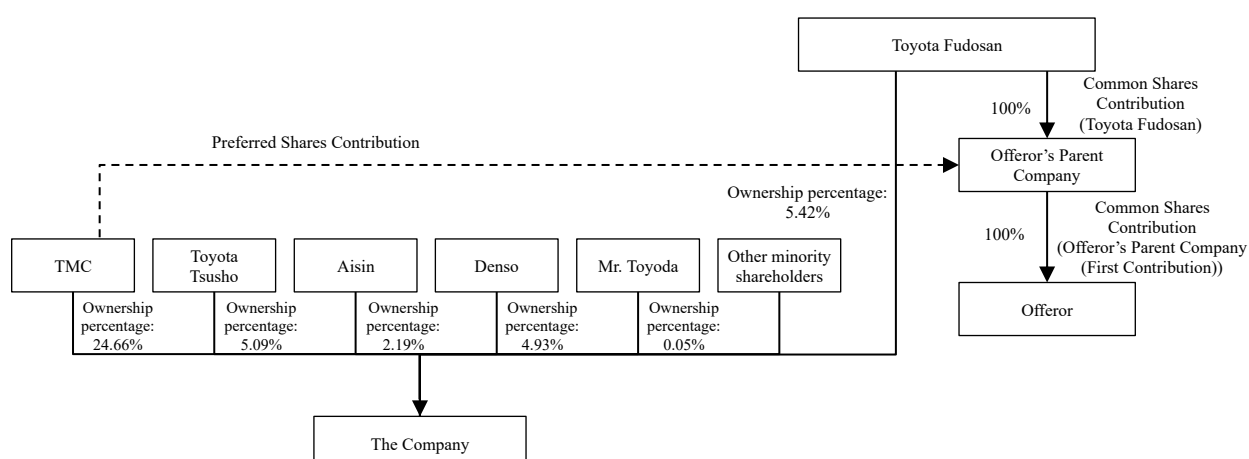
Toyota Fudosan

100%

Common Shares Contribution (Toyota Fudosan)

Preferred Shares Contribution

Offeror's Parent Company

Ownership percentage: 5.42%

100%

Common Shares Contribution (Offeror's Parent Company (First Contribution))

TMC

Toyota Tsusho

Aisin

Denso

Mr. Toyoda

Other minority shareholders

Offeror

Ownership percentage: 24.66%

Ownership percentage: 5.09%

Ownership percentage: 2.19%

Ownership percentage: 4.93%

Ownership percentage: 0.05%

The Company